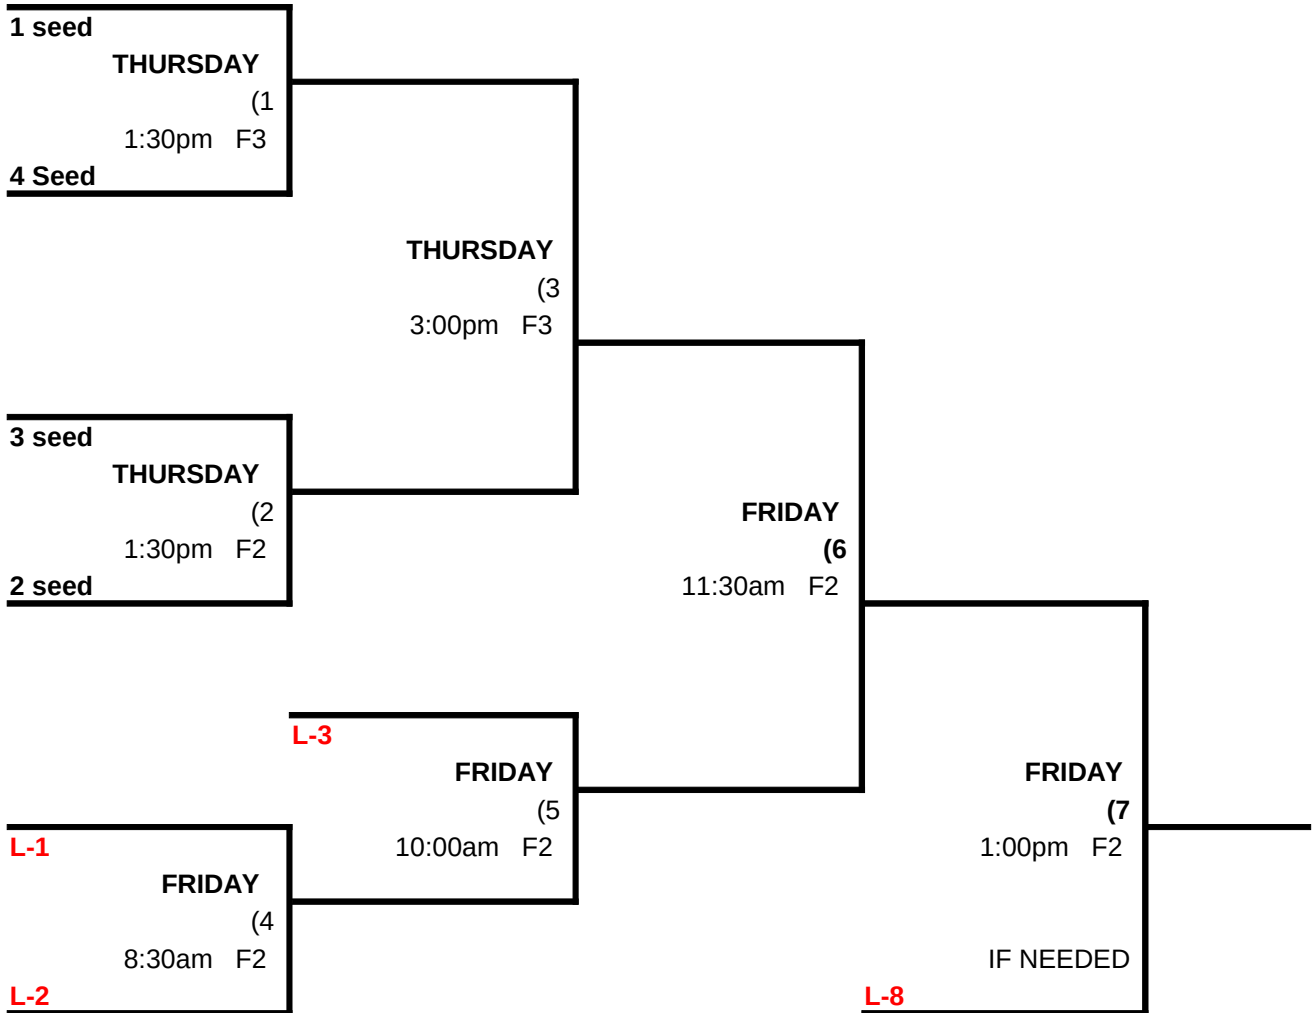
1 seed
THURSDAY
(1
1:30pm F3
4 Seed

THURSDAY
(3
3:00pm F3

3 seed
THURSDAY
(2
1:30pm F2
2 seed

FRIDAY
(6
11:30am F2

L-3
FRIDAY
(5
10:00am F2

FRIDAY
(7
1:00pm F2

L-1
FRIDAY
(4
8:30am F2
L-2

IF NEEDED
L-8